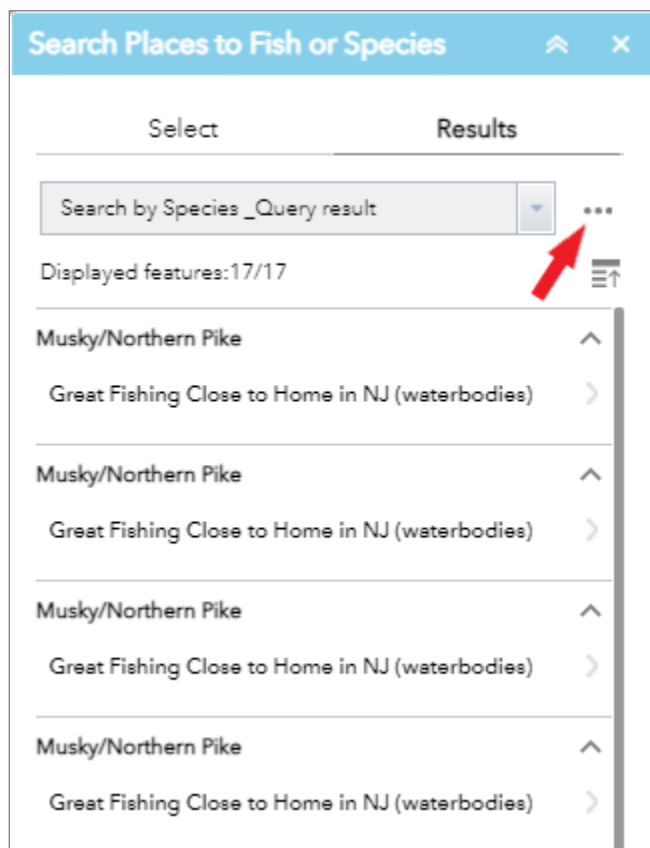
Search Places to Fish or Species

Select

Results

Search by Species _Query result

...

Displayed features:17/17

Musky/Northern Pike

Great Fishing Close to Home in NJ (waterbodies)

Musky/Northern Pike

Great Fishing Close to Home in NJ (waterbodies)

Musky/Northern Pike

Great Fishing Close to Home in NJ (waterbodies)

Musky/Northern Pike

Great Fishing Close to Home in NJ (waterbodies)